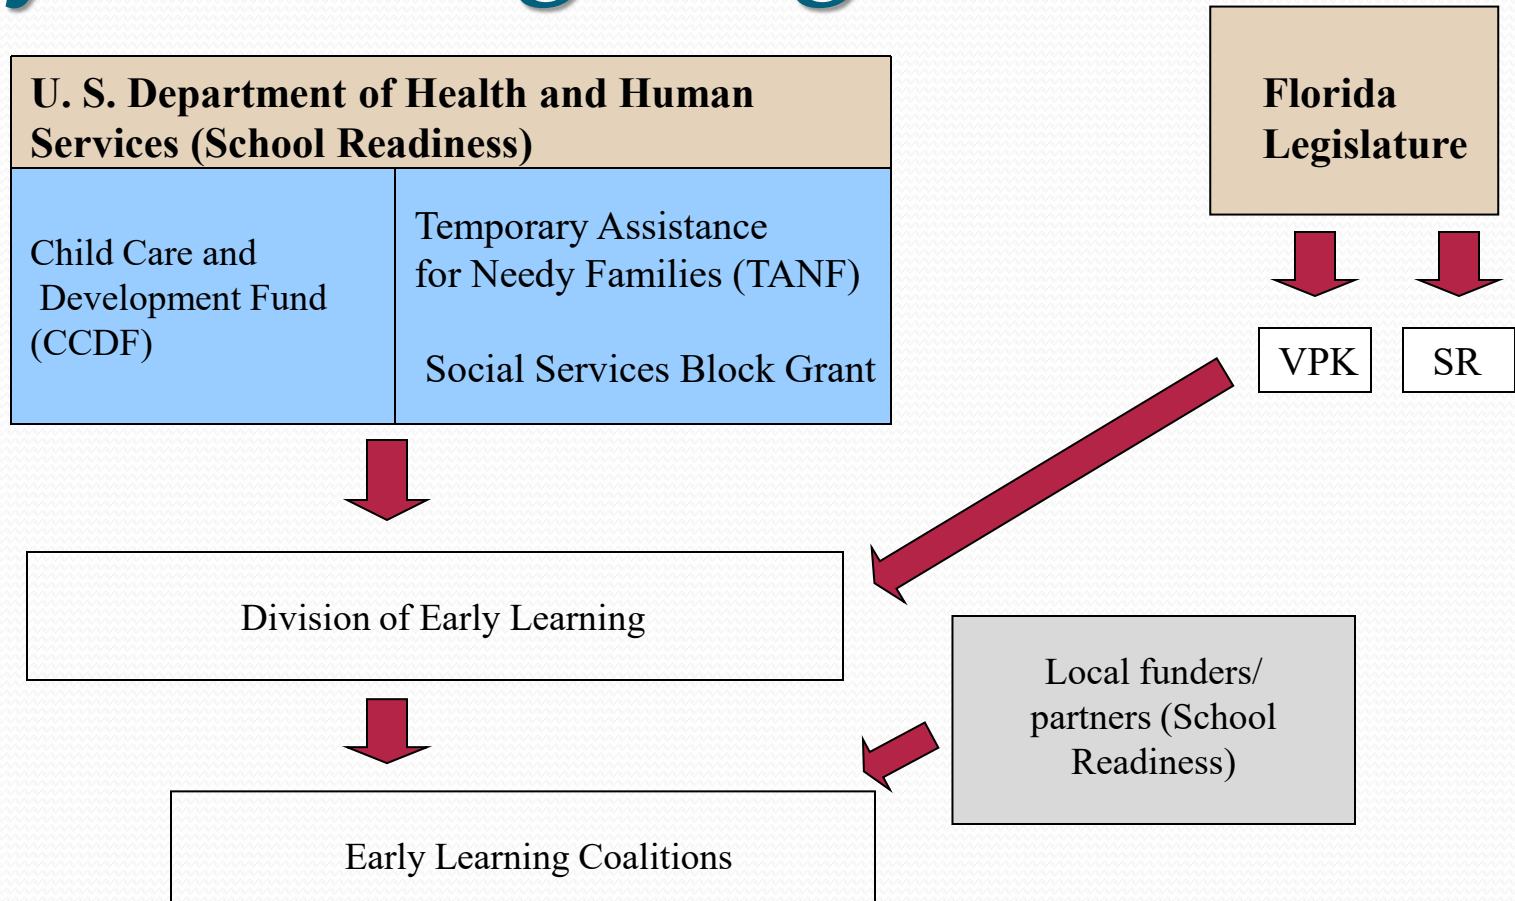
U. S. Department of Health and Human Services (School Readiness)

Child Care and Development Fund (CCDF)

Temporary Assistance for Needy Families (TANF)

Social Services Block Grant

Florida Legislature

VPK

SR

Division of Early Learning

Local funders/ partners (School Readiness)

Early Learning Coalitions